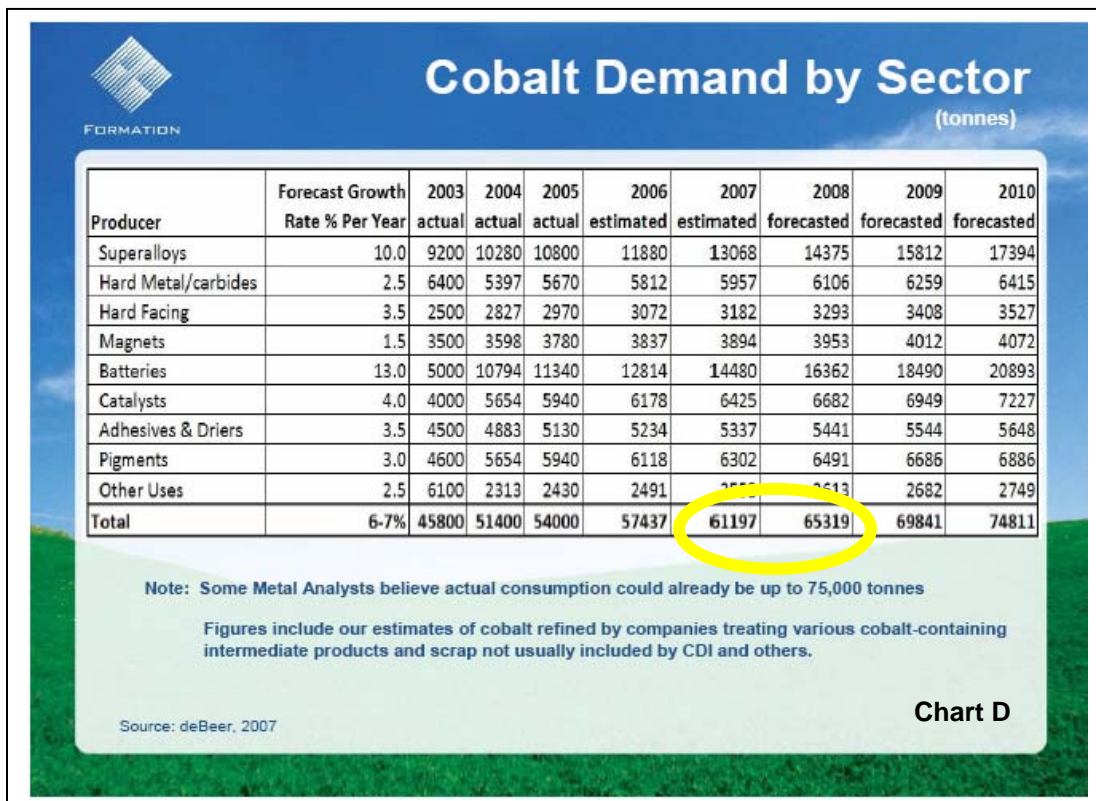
FORMATION

Cobalt Demand by Sector
(tonnes)

| Producer | Forecast Growth Rate % Per Year | 2003 actual | 2004 actual | 2005 actual | 2006 estimated | 2007 estimated | 2008 forecasted | 2009 forecasted | 2010 forecasted |
|---|---|---|---|---|---|---|---|---|---|
| Superalloys | 10.0 | 9200 | 10280 | 10800 | 11880 | 13068 | 14375 | 15812 | 17394 |
| Hard Metal/carbides | 2.5 | 6400 | 5397 | 5670 | 5812 | 5957 | 6106 | 6259 | 6415 |
| Hard Facing | 3.5 | 2500 | 2827 | 2970 | 3072 | 3182 | 3293 | 3408 | 3527 |
| Magnets | 1.5 | 3500 | 3598 | 3780 | 3837 | 3894 | 3953 | 4012 | 4072 |
| Batteries | 13.0 | 5000 | 10794 | 11340 | 12814 | 14480 | 16362 | 18490 | 20893 |
| Catalysts | 4.0 | 4000 | 5654 | 5940 | 6178 | 6425 | 6682 | 6949 | 7227 |
| Adhesives & Driers | 3.5 | 4500 | 4883 | 5130 | 5234 | 5337 | 5441 | 5544 | 5648 |
| Pigments | 3.0 | 4600 | 5654 | 5940 | 6118 | 6302 | 6491 | 6686 | 6886 |
| Other Uses | 2.5 | 6100 | 2313 | 2430 | 2491 | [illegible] | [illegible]613 | 2682 | 2749 |
| Total | 6-7% | 45800 | 51400 | 54000 | 57437 | 61197 | 65319 | 69841 | 74811 |

Note: Some Metal Analysts believe actual consumption could already be up to 75,000 tonnes

Figures include our estimates of cobalt refined by companies treating various cobalt-containing intermediate products and scrap not usually included by CDI and others.

Chart D

Source: deBeer, 2007